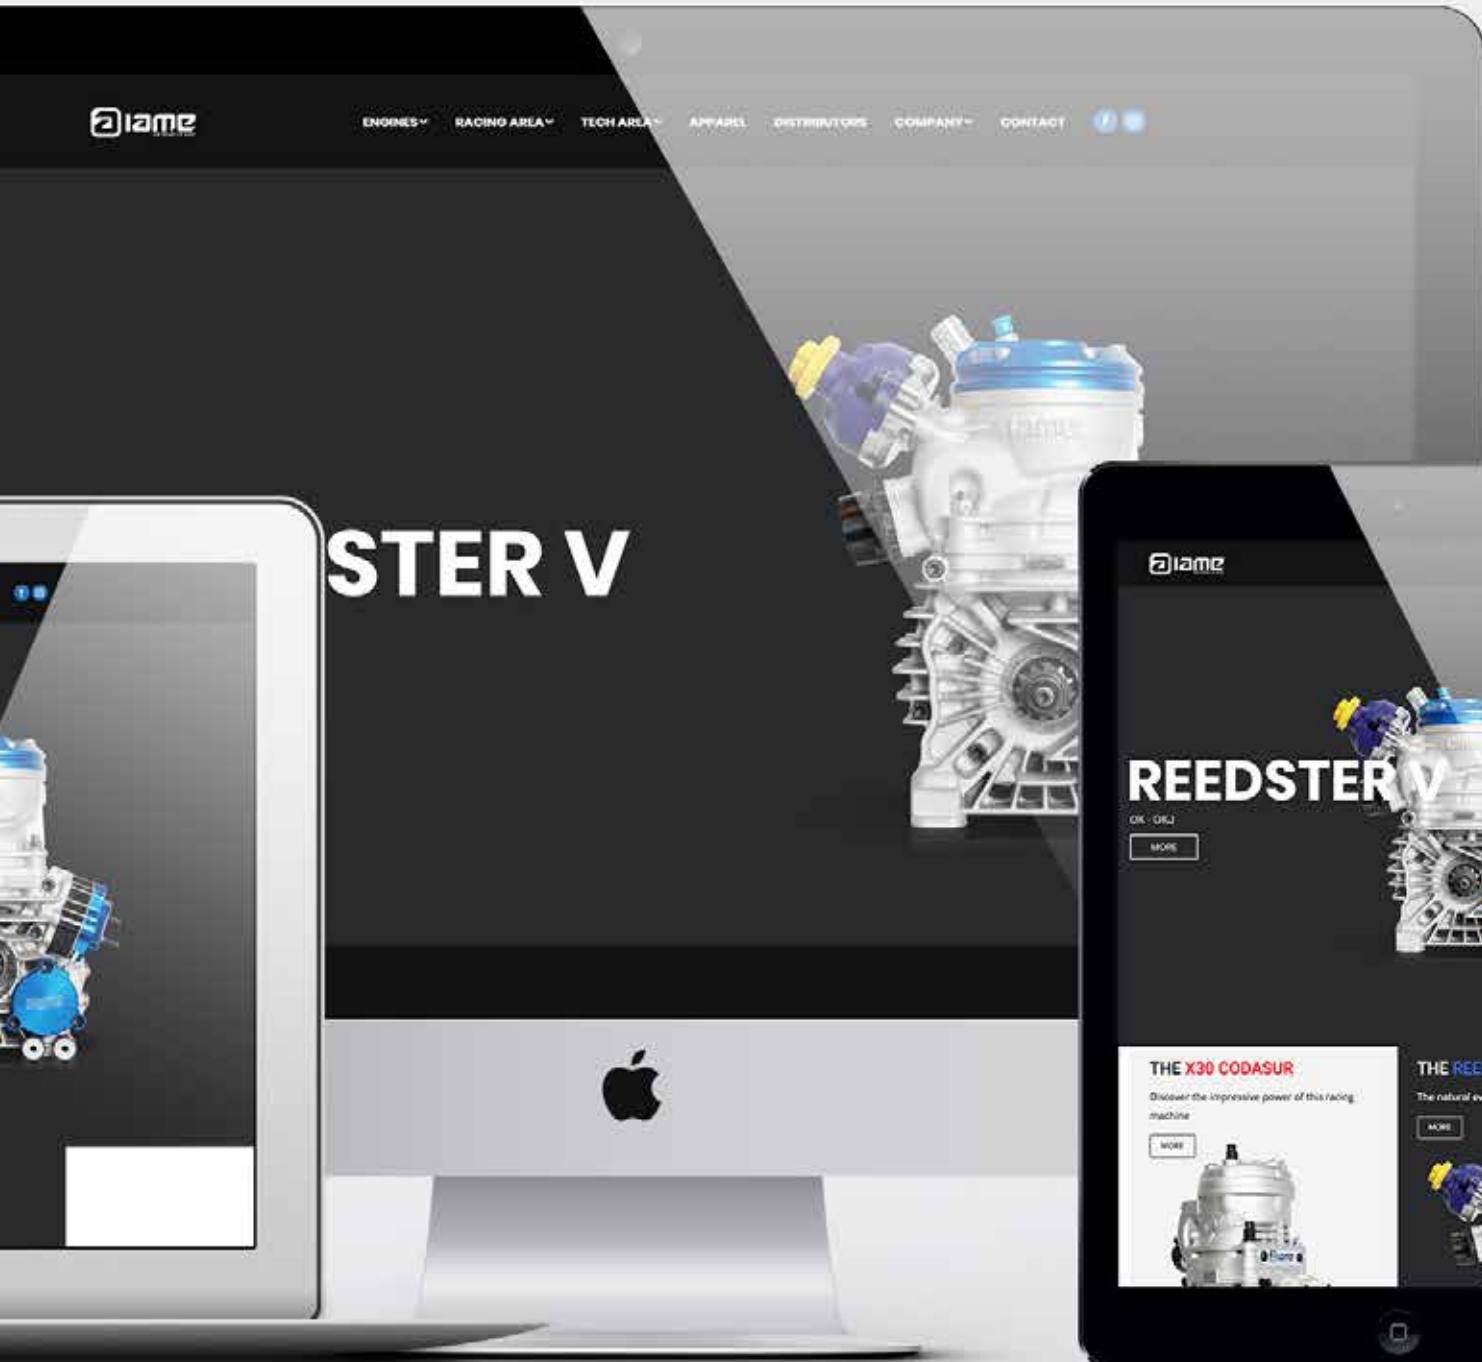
iame

ENGINES RACING AREA TECH AREA APPAREL DISTRIBUTORS COMPANY CONTACT

STER V

iame

REEDSTER V
OK - OKJ
MORE

THE X30 CODASUR
Discover the impressive power of this racing machine
MORE

THE REE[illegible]
The natural ev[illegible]
MORE